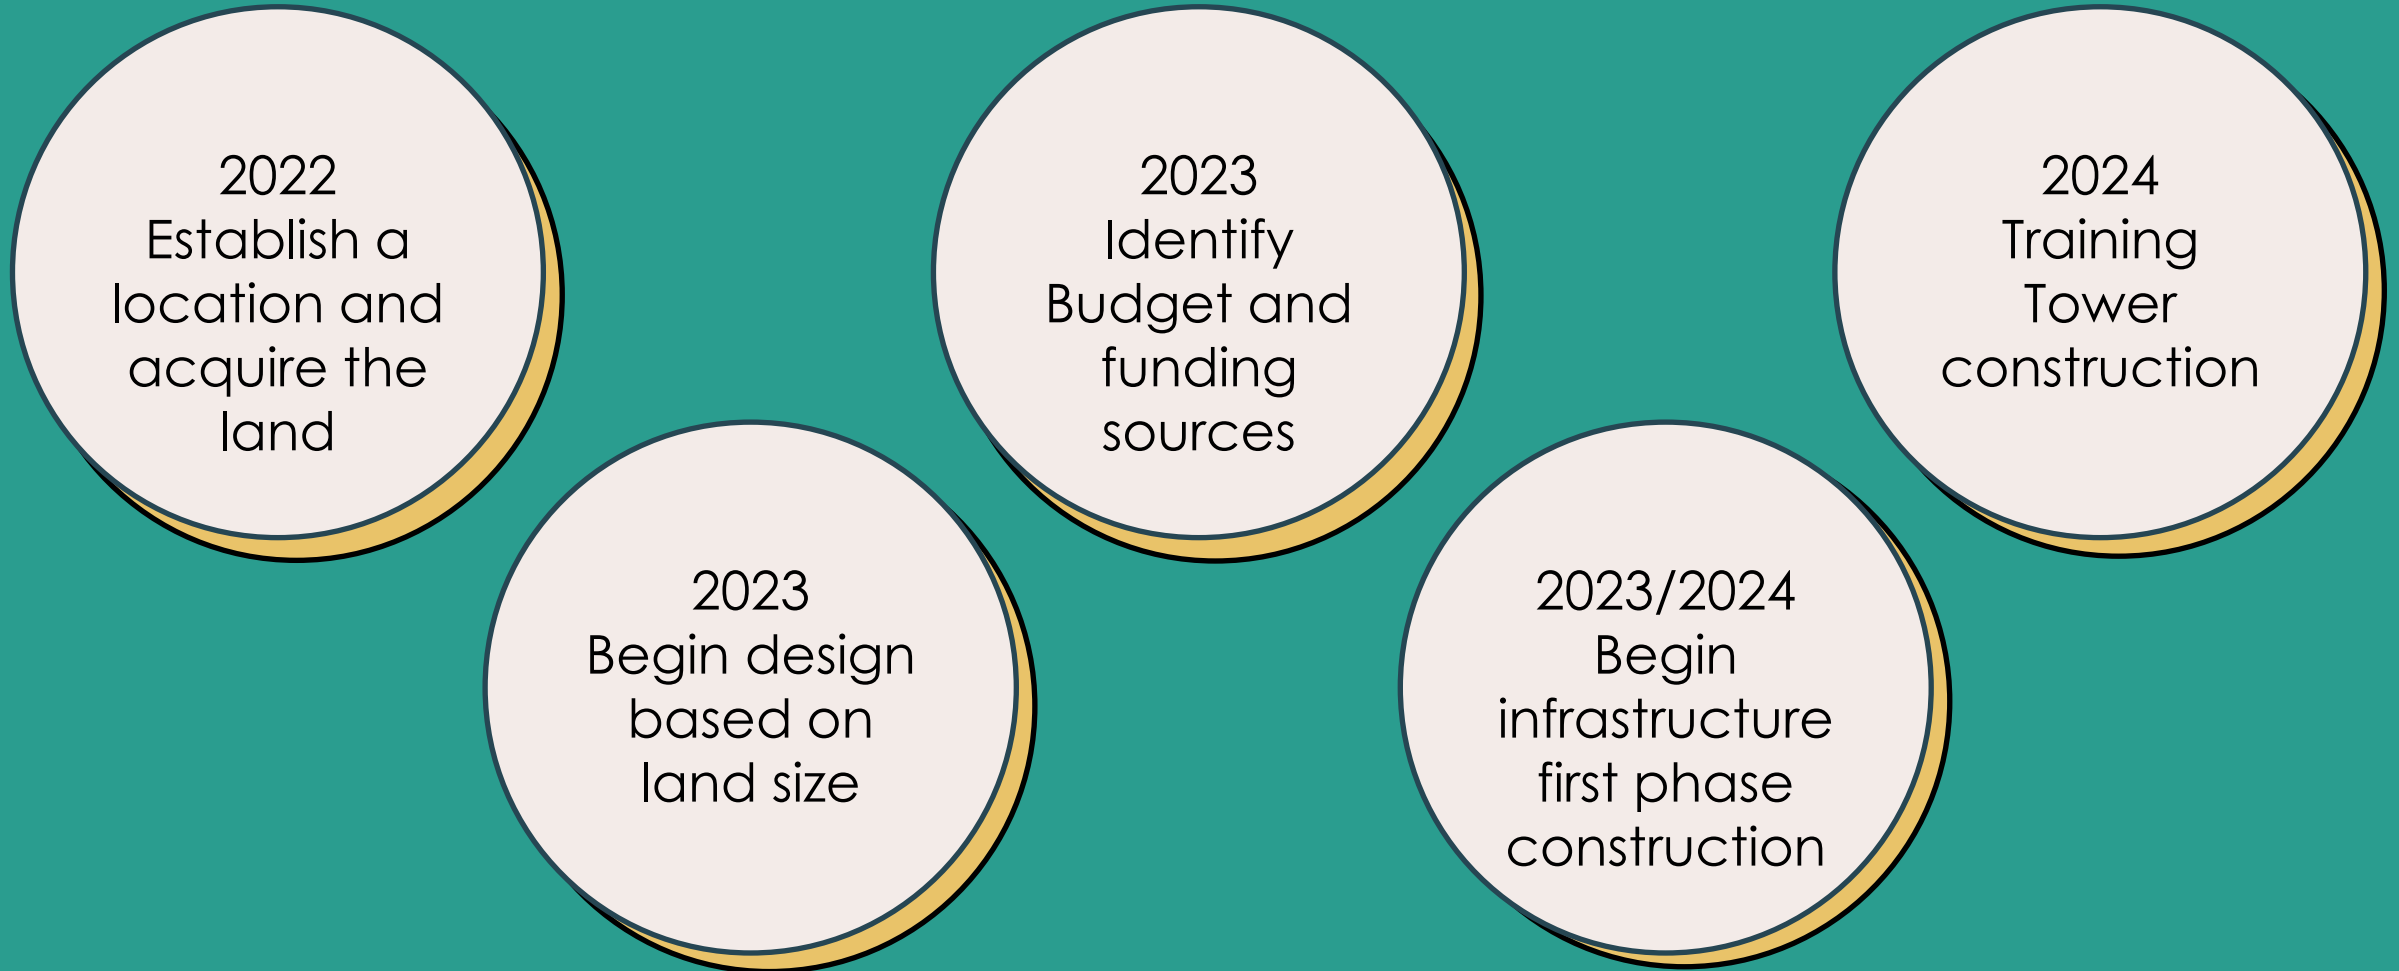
2022
Establish a location and acquire the land

2023
Begin design based on land size

2023
Identify Budget and funding sources

2023/2024
Begin infrastructure first phase construction

2024
Training Tower construction